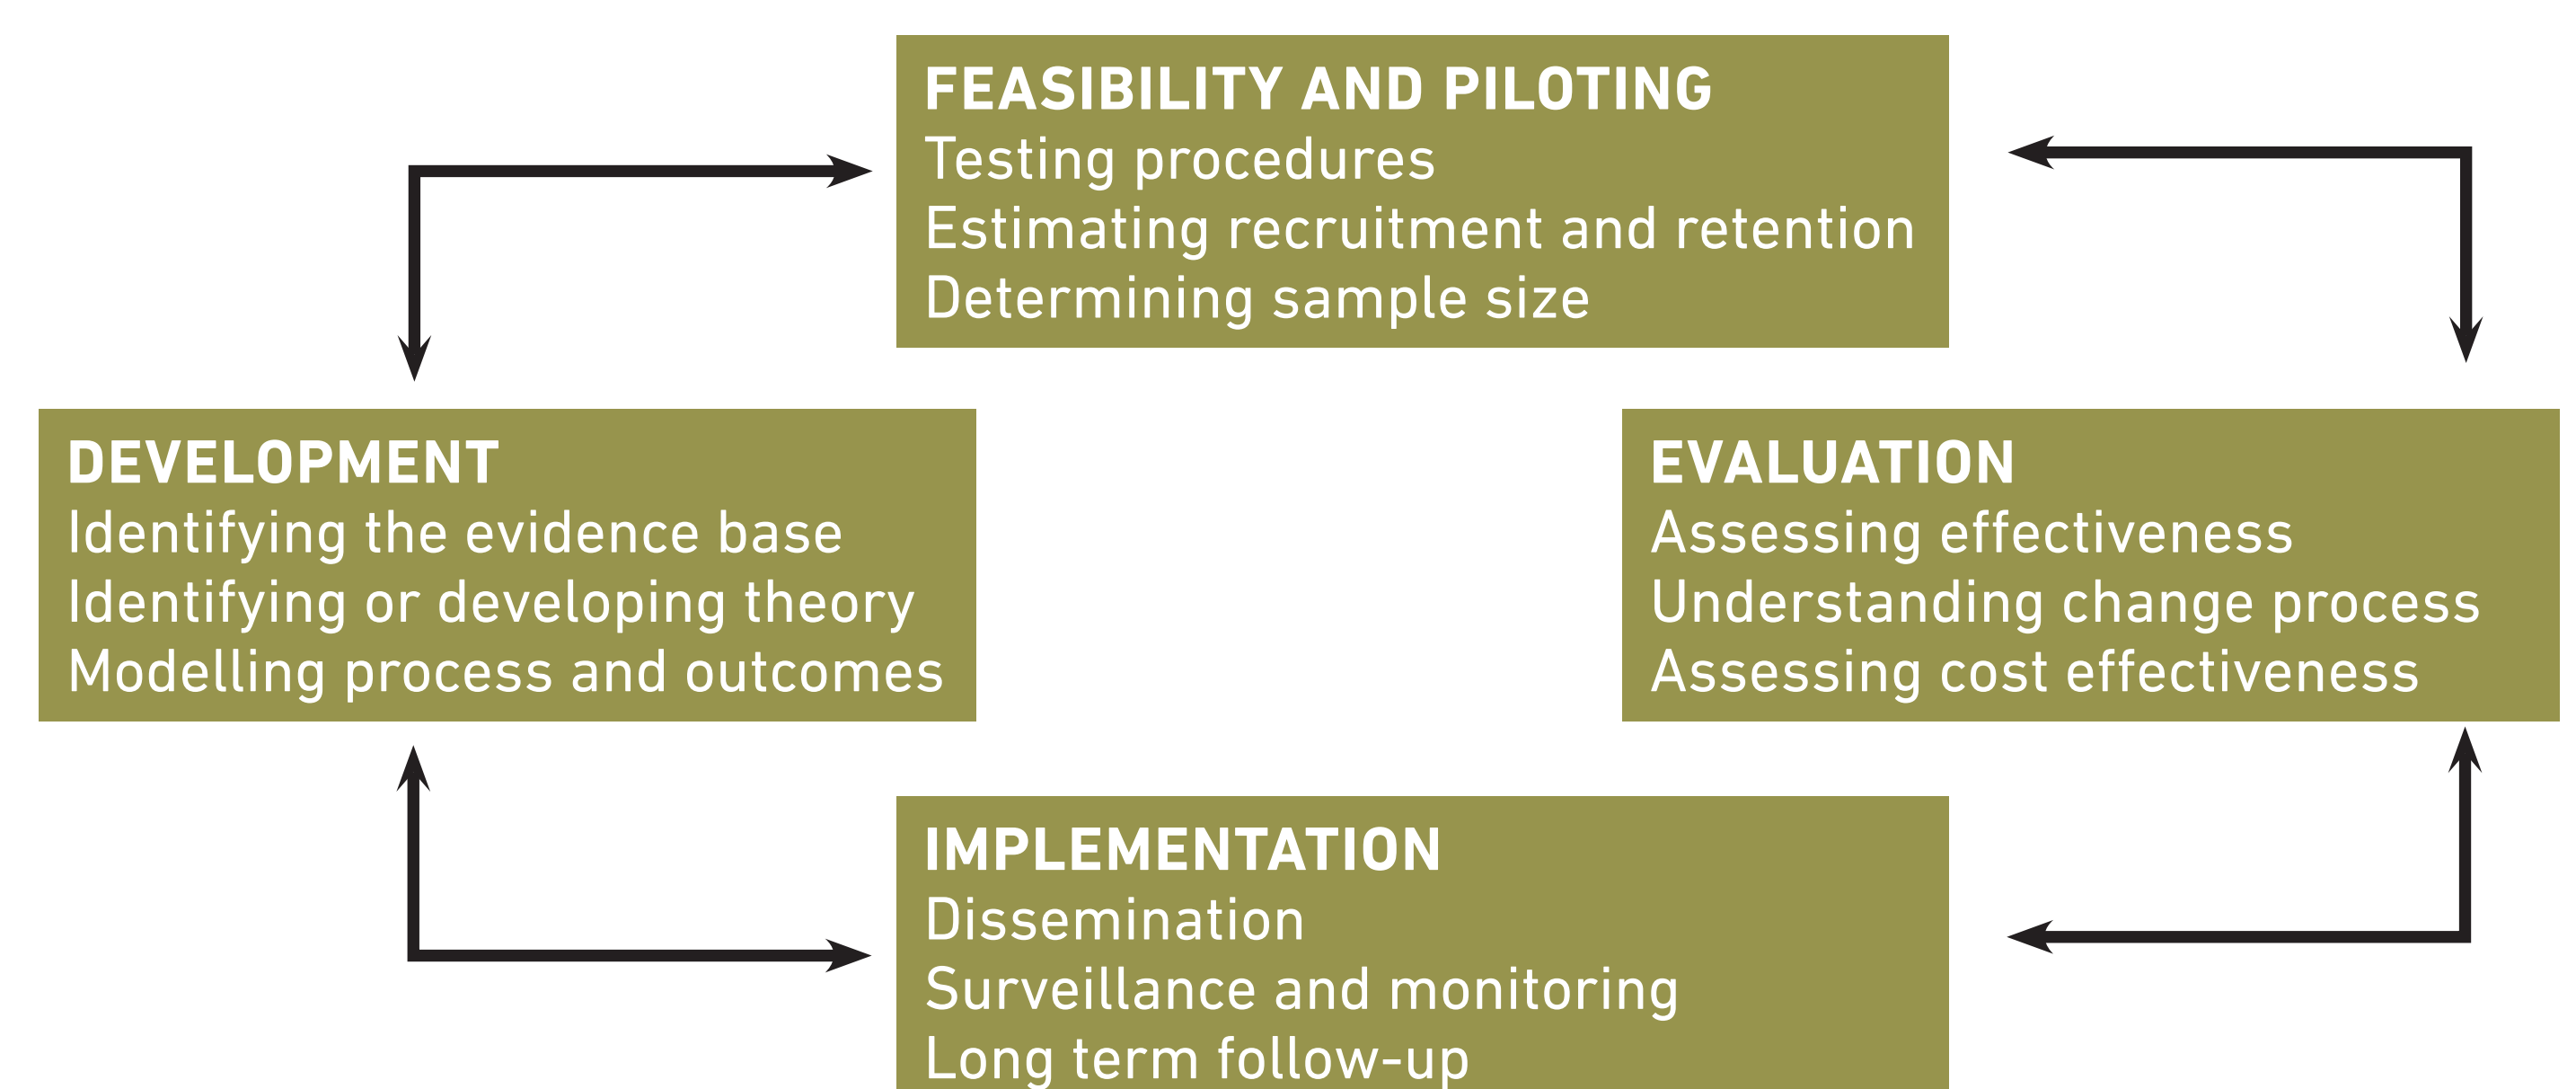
FEASIBILITY AND PILOTING
Testing procedures
Estimating recruitment and retention
Determining sample size

DEVELOPMENT
Identifying the evidence base
Identifying or developing theory
Modelling process and outcomes

EVALUATION
Assessing effectiveness
Understanding change process
Assessing cost effectiveness

IMPLEMENTATION
Dissemination
Surveillance and monitoring
Long term follow-up